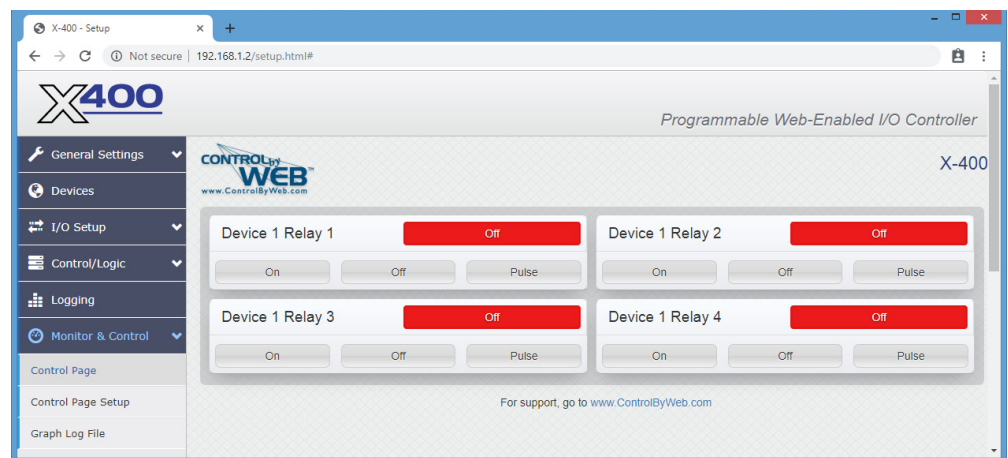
X-400 - Setup ×
+
Not secure | 192.168.1.2/setup.html#

X400
Programmable Web-Enabled I/O Controller

General Settings
Devices
I/O Setup
Control/Logic
Logging
Monitor & Control
Control Page
Control Page Setup
Graph Log File

CONTROL by WEB
www.ControlByWeb.com

X-400

Device 1 Relay 1 Off
On Off Pulse
Device 1 Relay 2 Off
On Off Pulse
Device 1 Relay 3 Off
On Off Pulse
Device 1 Relay 4 Off
On Off Pulse

For support, go to www.ControlByWeb.com